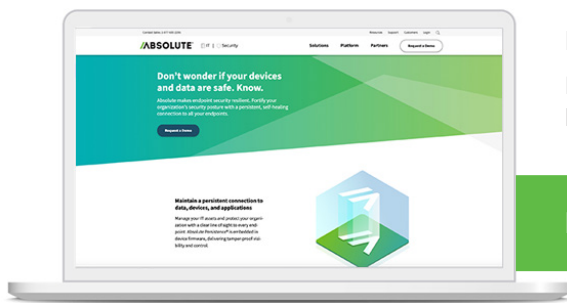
Contact Sales 1-877-660-2289

Resources Support Customers Login

ABSOLUTE

IT | Security

Solutions Platform Partners Request a Demo

Don't wonder if your devices and data are safe. Know.

Absolute makes endpoint security resilient. Fortify your organization's security posture with a persistent, self-healing connection to all your endpoints.

Request a Demo

Maintain a persistent connection to data, devices, and applications

Manage your IT assets and protect your organization with a clear line of sight to every endpoint. Absolute Persistence® is embedded in device firmware, delivering tamper-proof visibility and control.